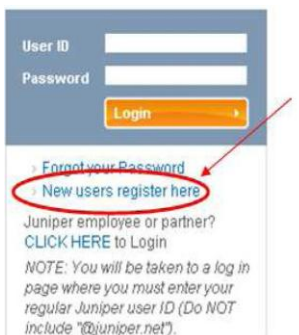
User ID

Password

Login

Forgot your Password

New users register here

Juniper employee or partner? CLICK HERE to Login

NOTE: You will be taken to a log in page where you must enter your regular Juniper user ID (Do NOT include "@juniper.net").